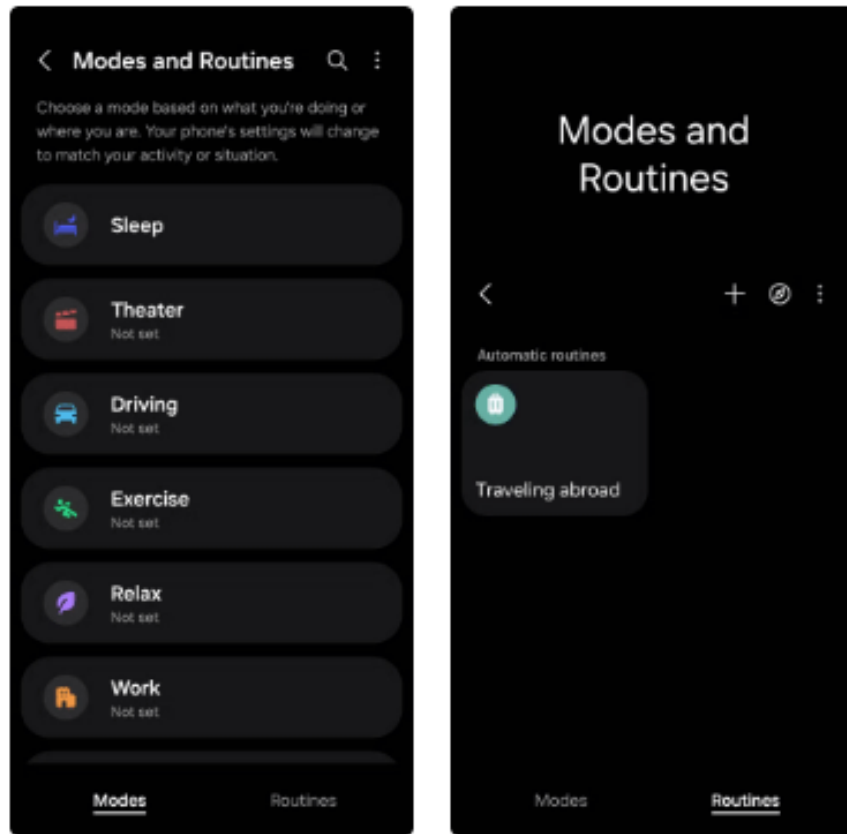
Modes and Routines

Choose a mode based on what you're doing or where you are. Your phone's settings will change to match your activity or situation.

Sleep

Theater
Not set

Driving
Not set

Exercise
Not set

Relax
Not set

Work
Not set

Modes Routines

Modes and Routines

Automatic routines

Traveling abroad

Modes Routines